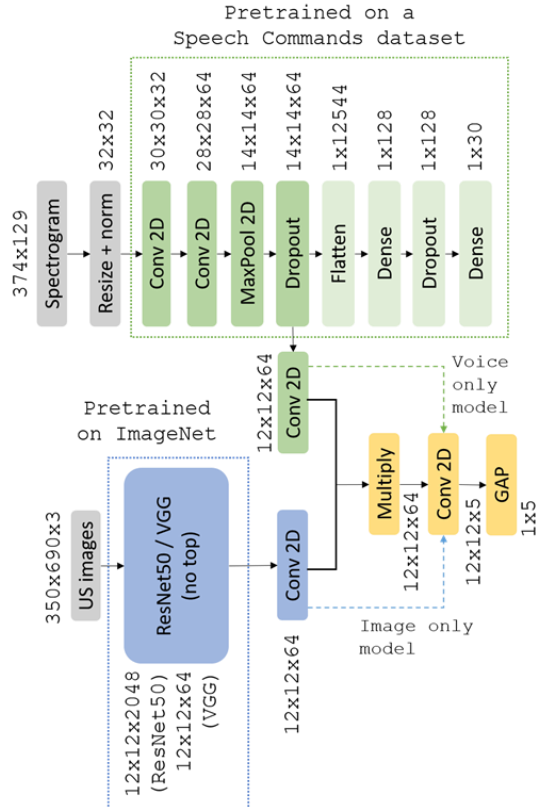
Pretrained on a
Speech Commands dataset

374x129
Spectrogram
32x32
Resize + norm
30x30x32
Conv 2D
28x28x64
Conv 2D
14x14x64
MaxPool 2D
14x14x64
Dropout
1x12544
Flatten
1x128
Dense
1x128
Dropout
1x30
Dense

12x12x64
Conv 2D
Voice only model

Pretrained on ImageNet

350x690x3
US images
ResNet50 / VGG (no top)
12x12x2048 (ResNet50)
12x12x64 (VGG)

Conv 2D
12x12x64

Multiply
12x12x64
Conv 2D
12x12x5
GAP
1x5

Image only model